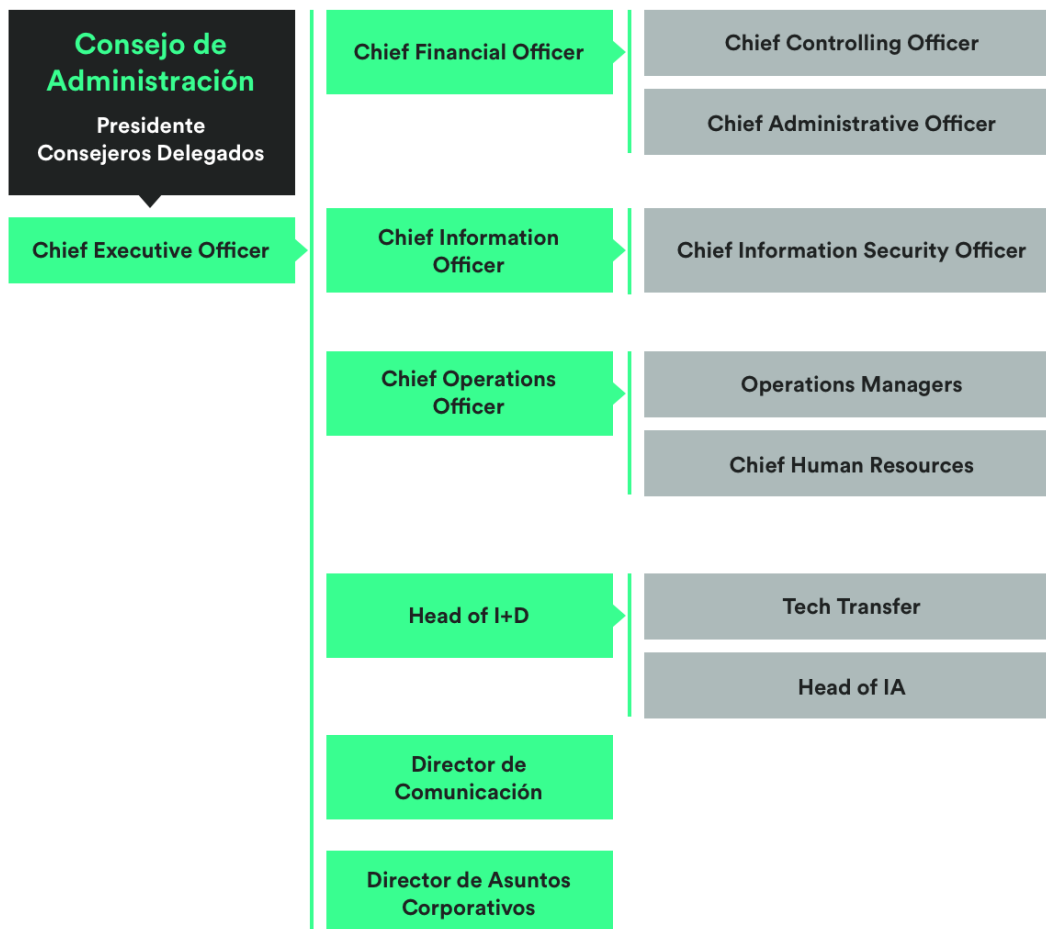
Consejo de Administración

Presidente
Consejeros Delegados

Chief Executive Officer

Chief Financial Officer

Chief Controlling Officer

Chief Administrative Officer

Chief Information Officer

Chief Information Security Officer

Chief Operations Officer

Operations Managers

Chief Human Resources

Head of I+D

Tech Transfer

Head of IA

Director de Comunicación

Director de Asuntos Corporativos